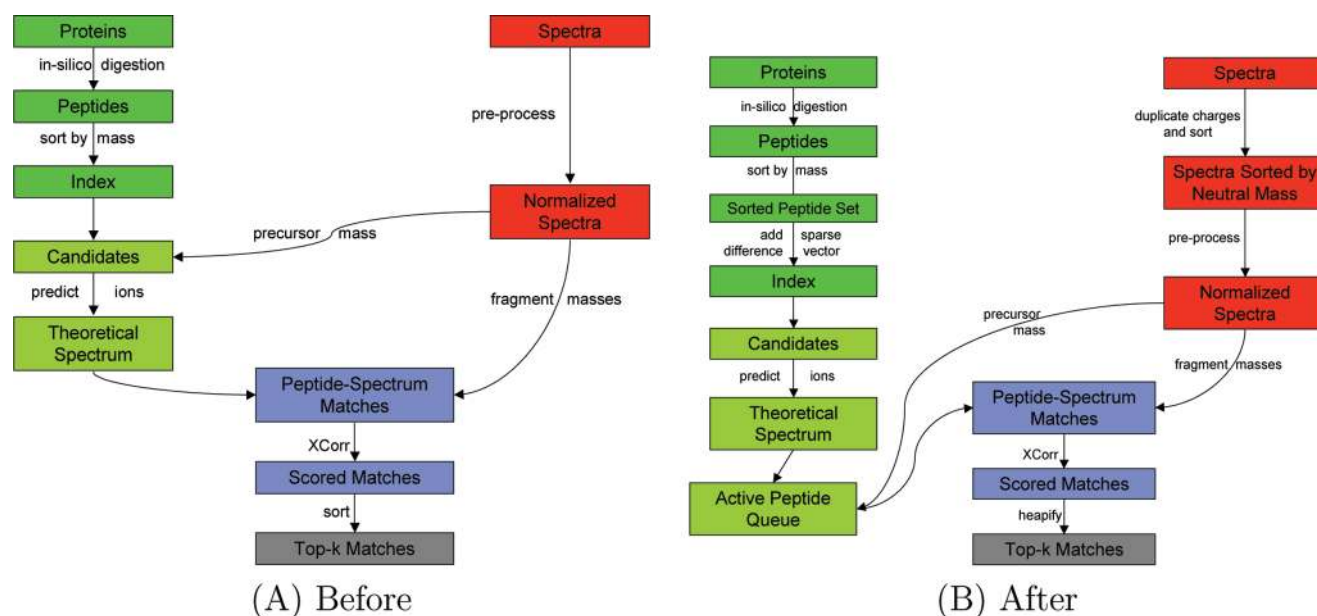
Proteins
in-silico digestion
Peptides
sort by mass
Index
Candidates
predict ions
Theoretical Spectrum
Spectra
pre-process
Normalized Spectra
precursor mass
fragment masses
Peptide-Spectrum Matches
XCorr
Scored Matches
sort
Top-k Matches
(A) Before

Proteins
in-silico digestion
Peptides
sort by mass
Sorted Peptide Set
add difference
sparse vector
Index
Candidates
predict ions
Theoretical Spectrum
Active Peptide Queue
Spectra
duplicate charges and sort
Spectra Sorted by Neutral Mass
pre-process
Normalized Spectra
precursor mass
fragment masses
Peptide-Spectrum Matches
XCorr
Scored Matches
heapify
Top-k Matches
(B) After